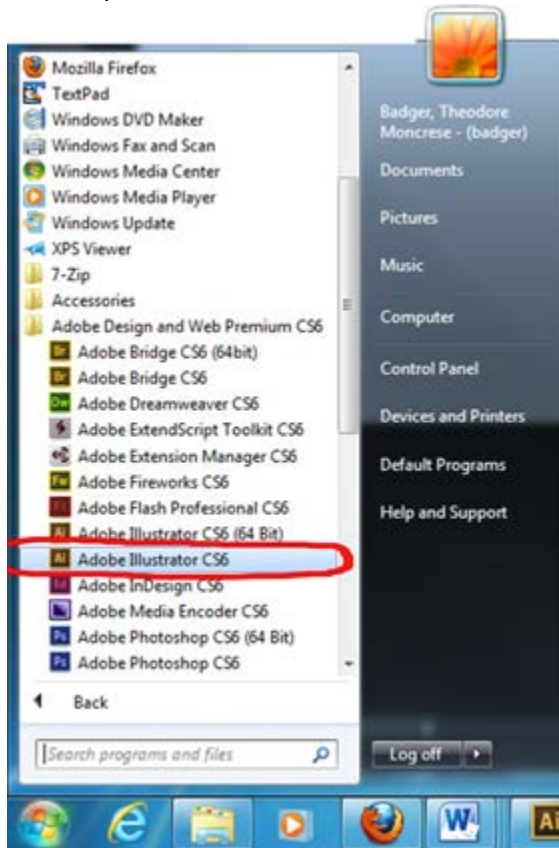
Mozilla Firefox
TextPad
Windows DVD Maker
Windows Fax and Scan
Windows Media Center
Windows Media Player
Windows Update
XPS Viewer
7-Zip
Accessories
Adobe Design and Web Premium CS6
Br Adobe Bridge CS6 (64bit)
Br Adobe Bridge CS6
Dw Adobe Dreamweaver CS6
Adobe ExtendScript Toolkit CS6
Adobe Extension Manager CS6
Fw Adobe Fireworks CS6
Fl Adobe Flash Professional CS6
Ai Adobe Illustrator CS6 (64 Bit)
Ai Adobe Illustrator CS6
Id Adobe InDesign CS6
Adobe Media Encoder CS6
Ps Adobe Photoshop CS6 (64 Bit)
Ps Adobe Photoshop CS6

Back

Search programs and files

Badger, Theodore Moncrese - (badger)
Documents
Pictures
Music
Computer
Control Panel
Devices and Printers
Default Programs
Help and Support

Log off

W
Ai